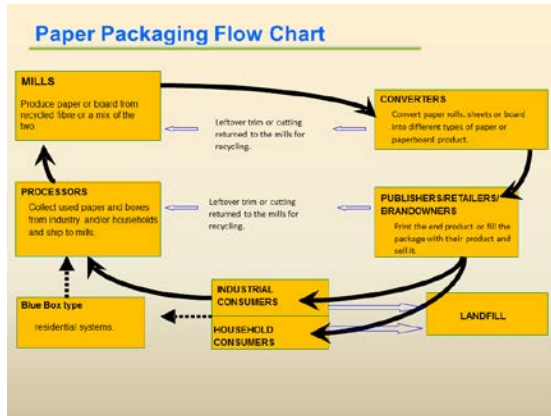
Paper Packaging Flow Chart

MILLS

Produce paper or board from recycled fibre or a mix of the two.

Leftover trim or cutting returned to the mills for recycling.

CONVERTERS

Convert paper rolls, sheets or board into different types of paper or paperboard product.

PROCESSORS

Collect used paper and boxes from industry and/or households and ship to mills.

Leftover trim or cutting returned to the mills for recycling.

PUBLISHERS/RETAILERS/ BRANDOWNERS

Print the end product or fill the package with their product and sell it.

INDUSTRIAL CONSUMERS

HOUSEHOLD CONSUMERS

LANDFILL

Blue Box type

residential systems.